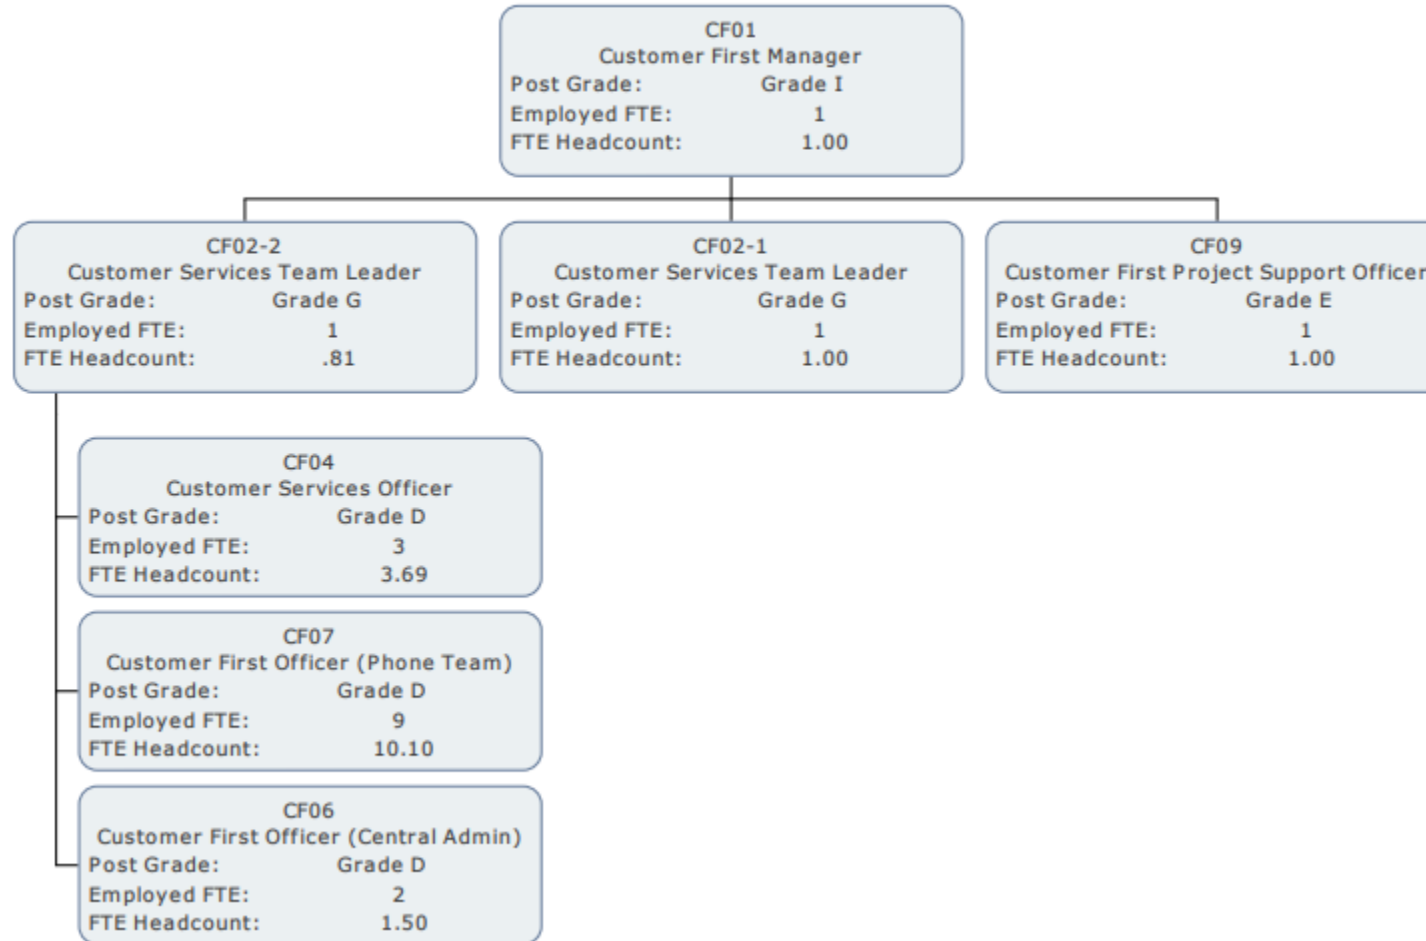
CF01
Customer First Manager
Post Grade: Grade I
Employed FTE: 1
FTE Headcount: 1.00

CF02-2
Customer Services Team Leader
Post Grade: Grade G
Employed FTE: 1
FTE Headcount: .81

CF02-1
Customer Services Team Leader
Post Grade: Grade G
Employed FTE: 1
FTE Headcount: 1.00

CF09
Customer First Project Support Officer
Post Grade: Grade E
Employed FTE: 1
FTE Headcount: 1.00

CF04
Customer Services Officer
Post Grade: Grade D
Employed FTE: 3
FTE Headcount: 3.69

CF07
Customer First Officer (Phone Team)
Post Grade: Grade D
Employed FTE: 9
FTE Headcount: 10.10

CF06
Customer First Officer (Central Admin)
Post Grade: Grade D
Employed FTE: 2
FTE Headcount: 1.50